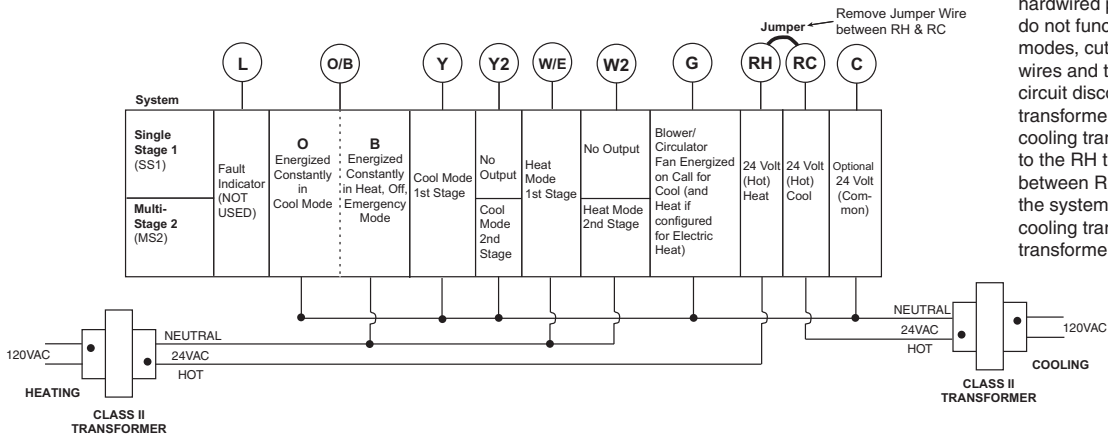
hardwired p
do not func
modes, cut
wires and t
circuit disco
transforme
cooling tran
to the RH t
between R
the system
cooling tran
transforme

Jumper
Remove Jumper Wire between RH & RC

L
O/B
Y
Y2
W/E
W2
G
RH
RC
C

System

| Single Stage 1 (SS1) / Multi-Stage 2 (MS2) | Fault Indicator (NOT USED) | O Energized Constantly in Cool Mode | B Energized Constantly in Heat, Off, Emergency Mode | Cool Mode 1st Stage | No Output / Cool Mode 2nd Stage | Heat Mode 1st Stage | No Output / Heat Mode 2nd Stage | Blower/ Circulator Fan Energized on Call for Cool (and Heat if configured for Electric Heat) | 24 Volt (Hot) Heat | 24 Volt (Hot) Cool | Optional 24 Volt (Common) |
|---|---|---|---|---|---|---|---|---|---|---|---|

120VAC
NEUTRAL
24VAC
HOT
HEATING
CLASS II TRANSFORMER

NEUTRAL
24VAC
HOT
120VAC
COOLING
CLASS II TRANSFORMER